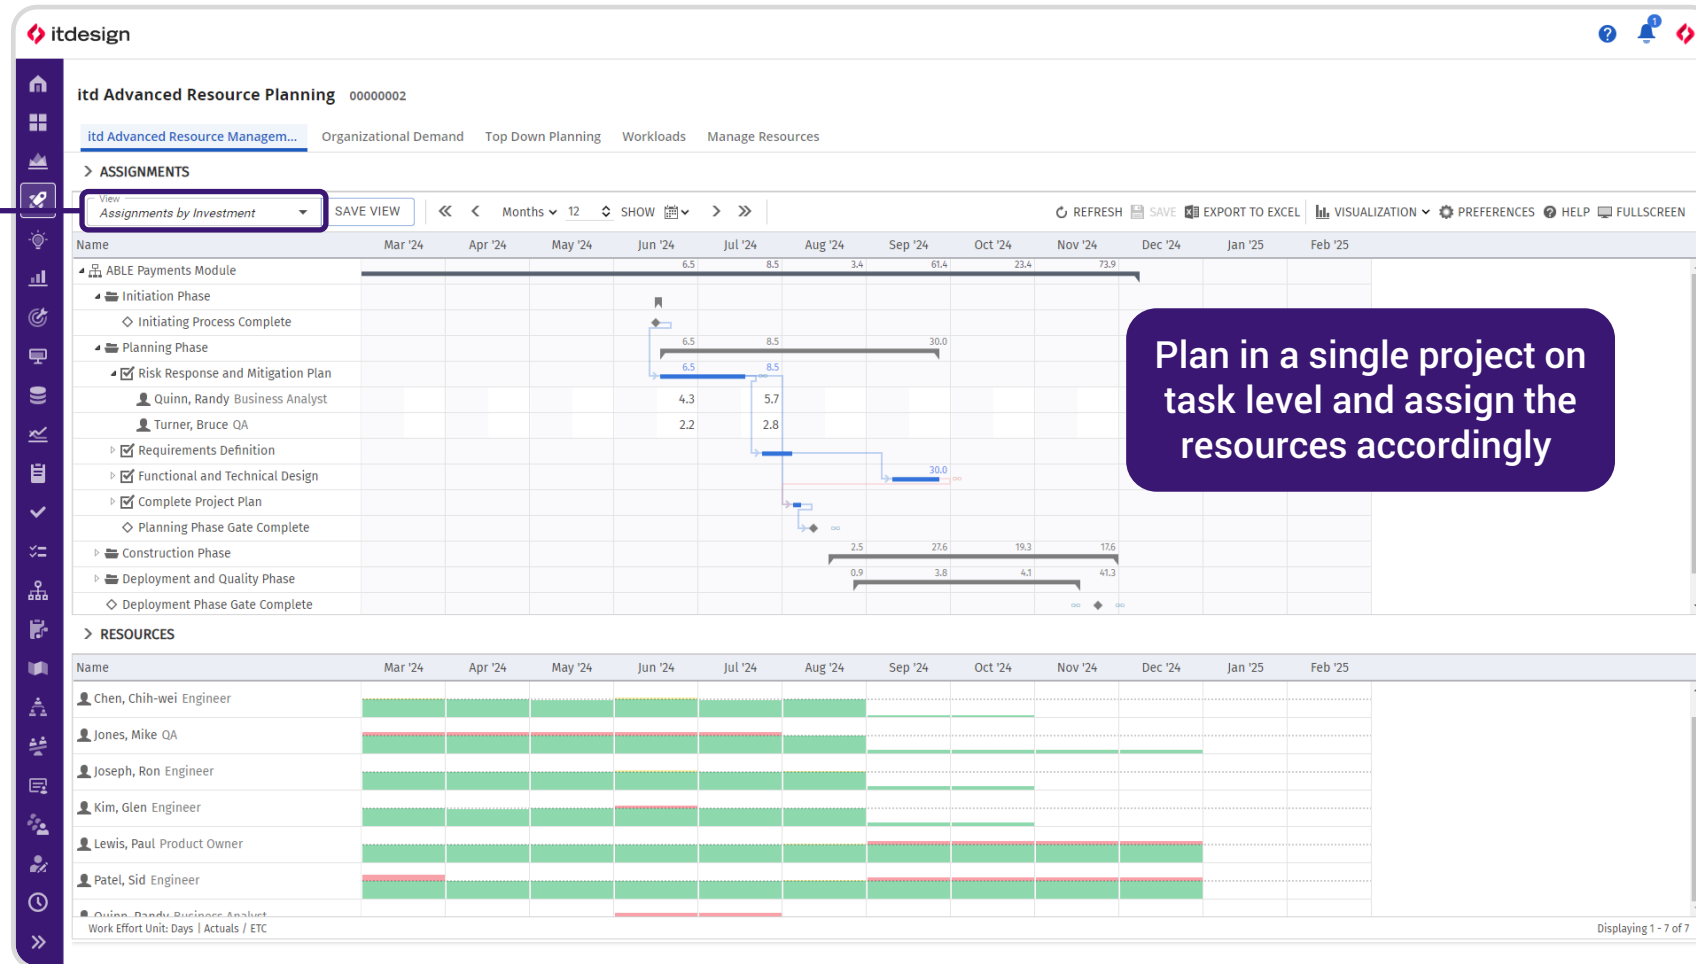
itdesign

itd Advanced Resource Planning 00000002

itd Advanced Resource Managem... Organizational Demand Top Down Planning Workloads Manage Resources

ASSIGNMENTS

View
Assignments by Investment

SAVE VIEW

Months 12 SHOW

REFRESH SAVE EXPORT TO EXCEL VISUALIZATION PREFERENCES HELP FULLSCREEN

| Name | Mar '24 | Apr '24 | May '24 | Jun '24 | Jul '24 | Aug '24 | Sep '24 | Oct '24 | Nov '24 | Dec '24 | Jan '25 | Feb '25 |
|---|---|---|---|---|---|---|---|---|---|---|---|---|
| ABLE Payments Module | | | | 6.5 | 8.5 | 3.4 | 61.4 | 23.4 | 73.9 | | | |
| Initiation Phase | | | | | | | | | | | | |
| Initiating Process Complete | | | | | | | | | | | | |
| Planning Phase | | | | 6.5 | 8.5 | | 30.0 | | | | | |
| Risk Response and Mitigation Plan | | | | 6.5 | 8.5 | | | | | | | |
| Quinn, Randy Business Analyst | | | | 4.3 | 5.7 | | | | | | | |
| Turner, Bruce QA | | | | 2.2 | 2.8 | | | | | | | |
| Requirements Definition | | | | | | | | | | | | |
| Functional and Technical Design | | | | | | | 30.0 | | | | | |
| Complete Project Plan | | | | | | | | | | | | |
| Planning Phase Gate Complete | | | | | | | | | | | | |
| Construction Phase | | | | | | 2.5 | 27.6 | 19.3 | 17.6 | | | |
| Deployment and Quality Phase | | | | | | 0.9 | 3.8 | 4.1 | 41.3 | | | |
| Deployment Phase Gate Complete | | | | | | | | | | | | |

Plan in a single project on task level and assign the resources accordingly

RESOURCES

| Name | Mar '24 | Apr '24 | May '24 | Jun '24 | Jul '24 | Aug '24 | Sep '24 | Oct '24 | Nov '24 | Dec '24 | Jan '25 | Feb '25 |
|---|---|---|---|---|---|---|---|---|---|---|---|---|
| Chen, Chih-wei Engineer | | | | | | | | | | | | |
| Jones, Mike QA | | | | | | | | | | | | |
| Joseph, Ron Engineer | | | | | | | | | | | | |
| Kim, Glen Engineer | | | | | | | | | | | | |
| Lewis, Paul Product Owner | | | | | | | | | | | | |
| Patel, Sid Engineer | | | | | | | | | | | | |
| Quinn, Randy Business Analyst | | | | | | | | | | | | |

Work Effort Unit: Days | Actuals / ETC

Displaying 1 - 7 of 7